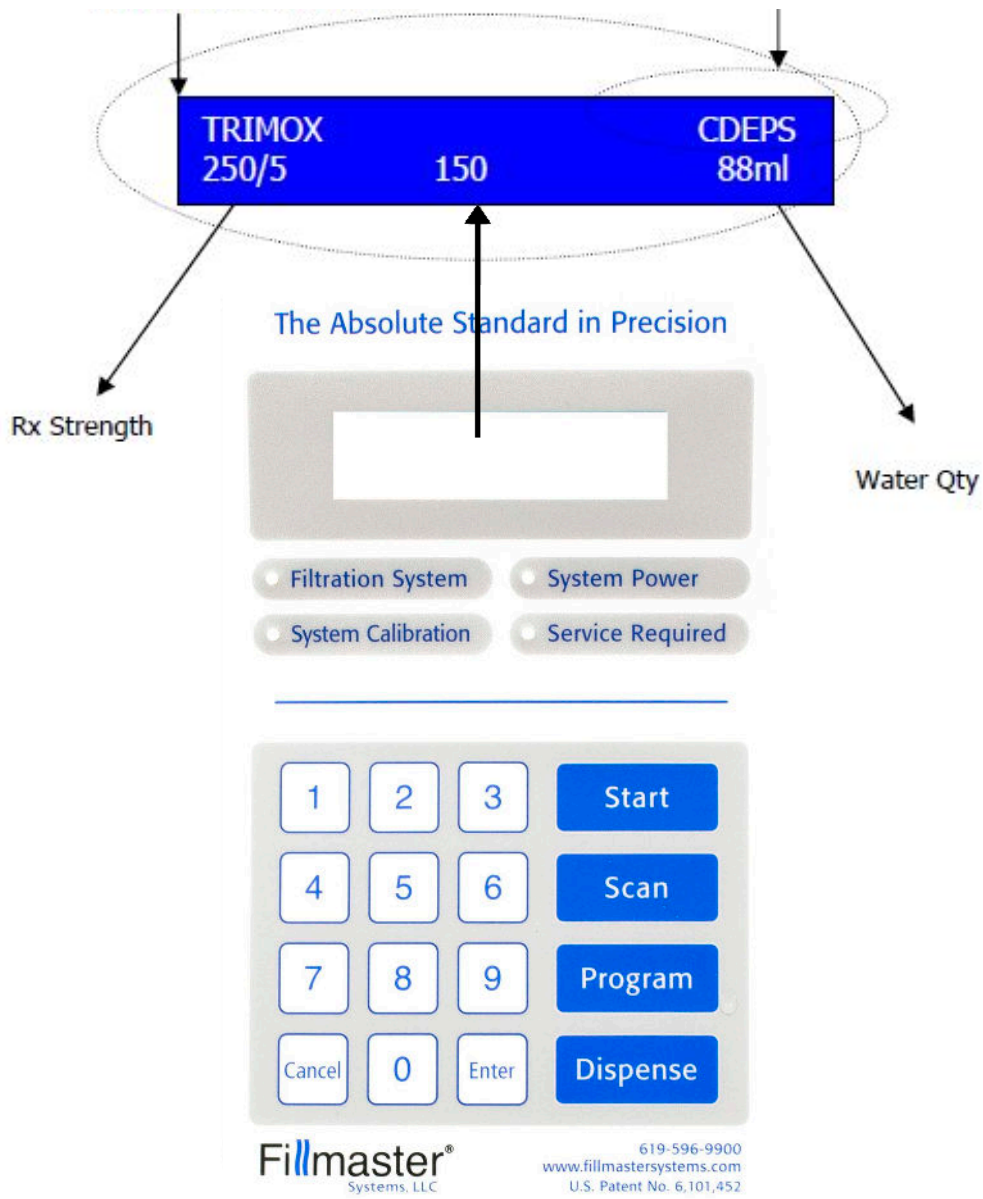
TRIMOX CDEPS
250/5 150 88ml

The Absolute Standard in Precision

Rx Strength

Water Qty

Filtration System
System Power
System Calibration
Service Required

1 2 3 Start
4 5 6 Scan
7 8 9 Program
Cancel 0 Enter Dispense

Fillmaster®
Systems, LLC

619-596-9900
www.fillmastersystems.com
U.S. Patent No. 6,101,452